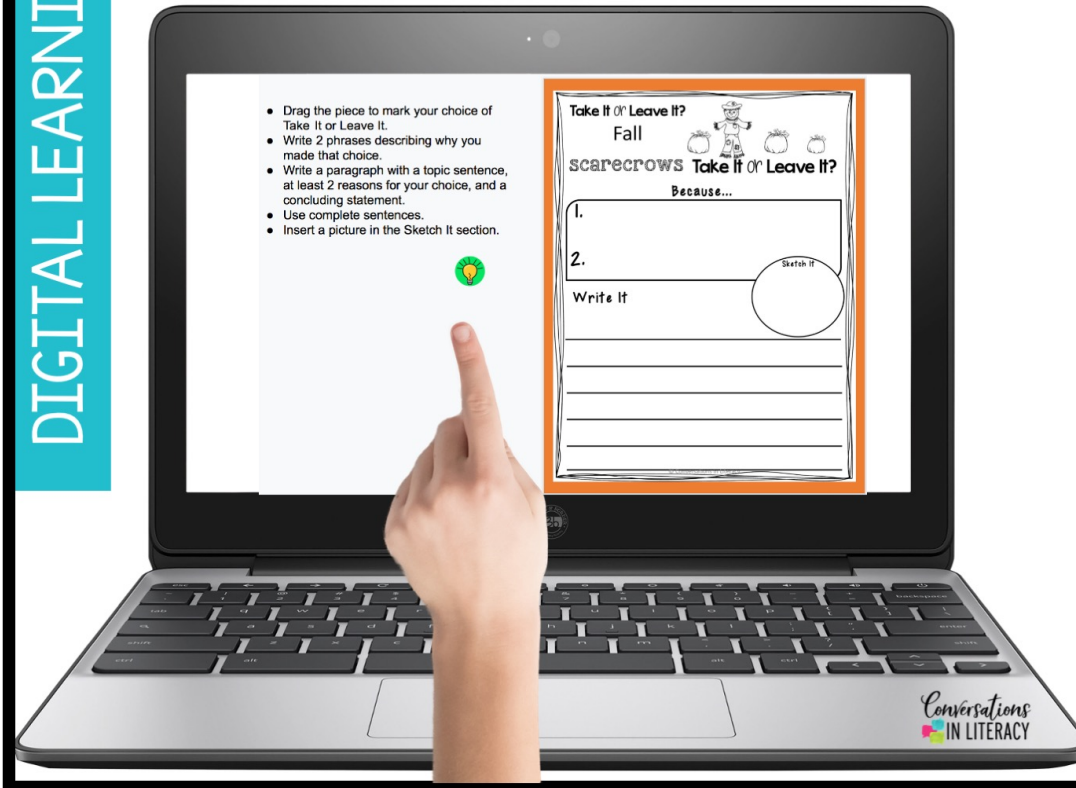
DIGITAL LEARNI

- Drag the piece to mark your choice of Take It or Leave It.
- Write 2 phrases describing why you made that choice.
- Write a paragraph with a topic sentence, at least 2 reasons for your choice, and a concluding statement.
- Use complete sentences.
- Insert a picture in the Sketch It section.

Take It or Leave It?
Fall
scarecrows Take It or Leave It?
Because...
1.
2.
Sketch It
Write It

Conversations IN LITERACY